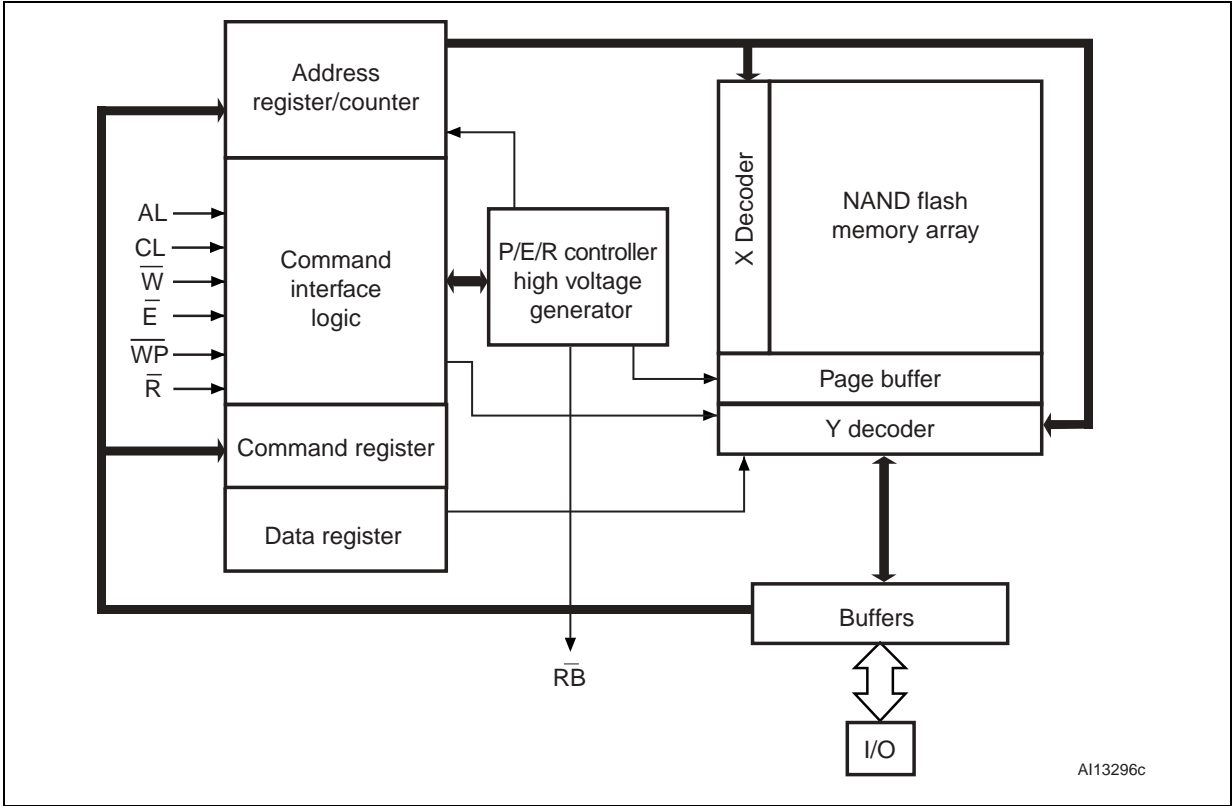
Address register/counter

AL

CL

$\overline{W}$

$\overline{E}$

$\overline{WP}$

$\overline{R}$

Command interface logic

Command register

Data register

P/E/R controller high voltage generator

X Decoder

NAND flash memory array

Page buffer

Y decoder

Buffers

R$\overline{B}$

I/O

AI13296c